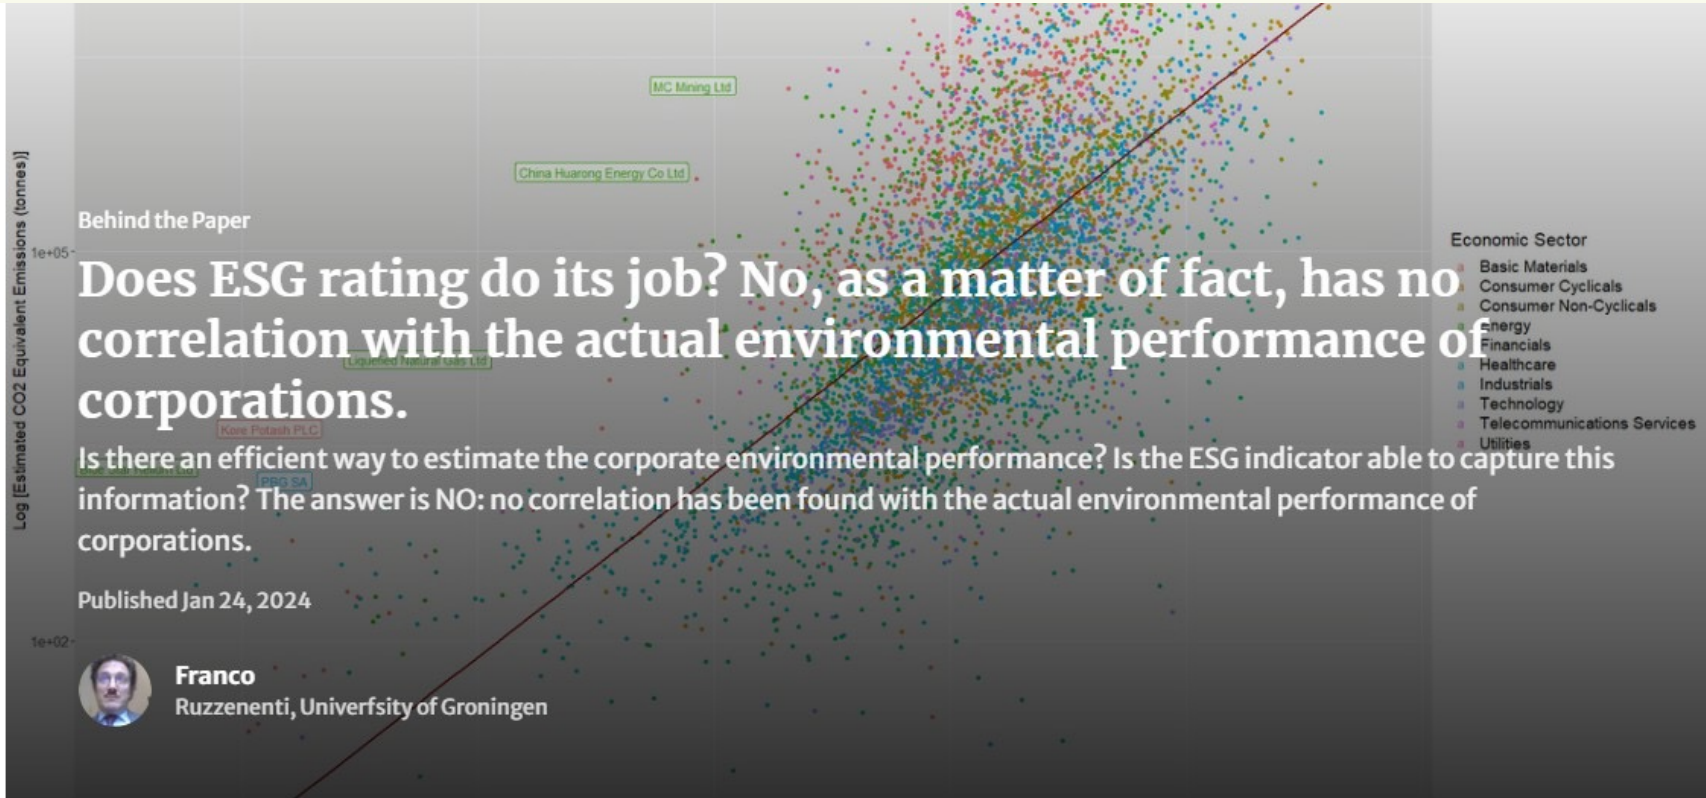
MC Mining Ltd

China Huarong Energy Co Ltd

Log [Estimated CO2 Equivalent Emissions (tonnes)]

1e+05

1e+02

Liquefied Natural Gas Ltd

Kore Potash PLC

PPG SA

Economic Sector
Basic Materials
Consumer Cyclicals
Consumer Non-Cyclicals
Energy
Financials
Healthcare
Industrials
Technology
Telecommunications Services
Utilities

Behind the Paper

Does ESG rating do its job? No, as a matter of fact, has no correlation with the actual environmental performance of corporations.

Is there an efficient way to estimate the corporate environmental performance? Is the ESG indicator able to capture this information? The answer is NO: no correlation has been found with the actual environmental performance of corporations.

Published Jan 24, 2024

Franco
Ruzzenenti, Univerfsity of Groningen